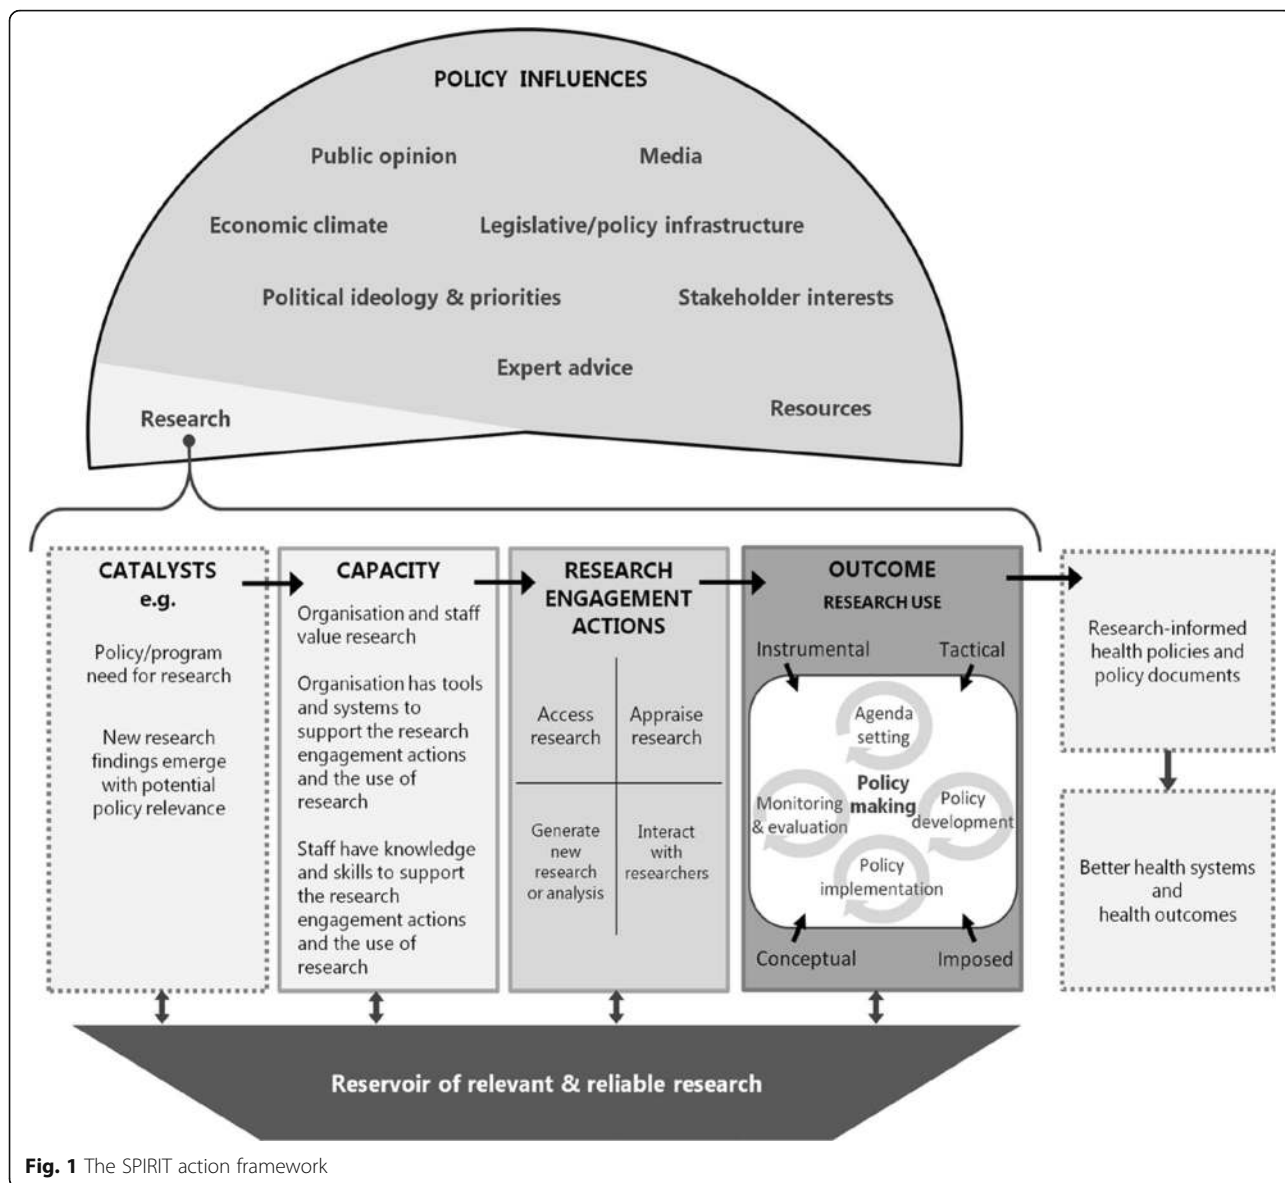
POLICY INFLUENCES

Public opinion

Media

Economic climate

Legislative/policy infrastructure

Political ideology & priorities

Stakeholder interests

Expert advice

Research

Resources

CATALYSTS e.g.

Policy/program need for research

New research findings emerge with potential policy relevance

CAPACITY

Organisation and staff value research

Organisation has tools and systems to support the research engagement actions and the use of research

Staff have knowledge and skills to support the research engagement actions and the use of research

RESEARCH ENGAGEMENT ACTIONS

Access research

Appraise research

Generate new research or analysis

Interact with researchers

OUTCOME

RESEARCH USE

Instrumental

Tactical

Agenda setting

Policy making

Monitoring & evaluation

Policy development

Policy implementation

Conceptual

Imposed

Research-informed health policies and policy documents

Better health systems and health outcomes

Reservoir of relevant & reliable research

Fig. 1 The SPIRIT action framework